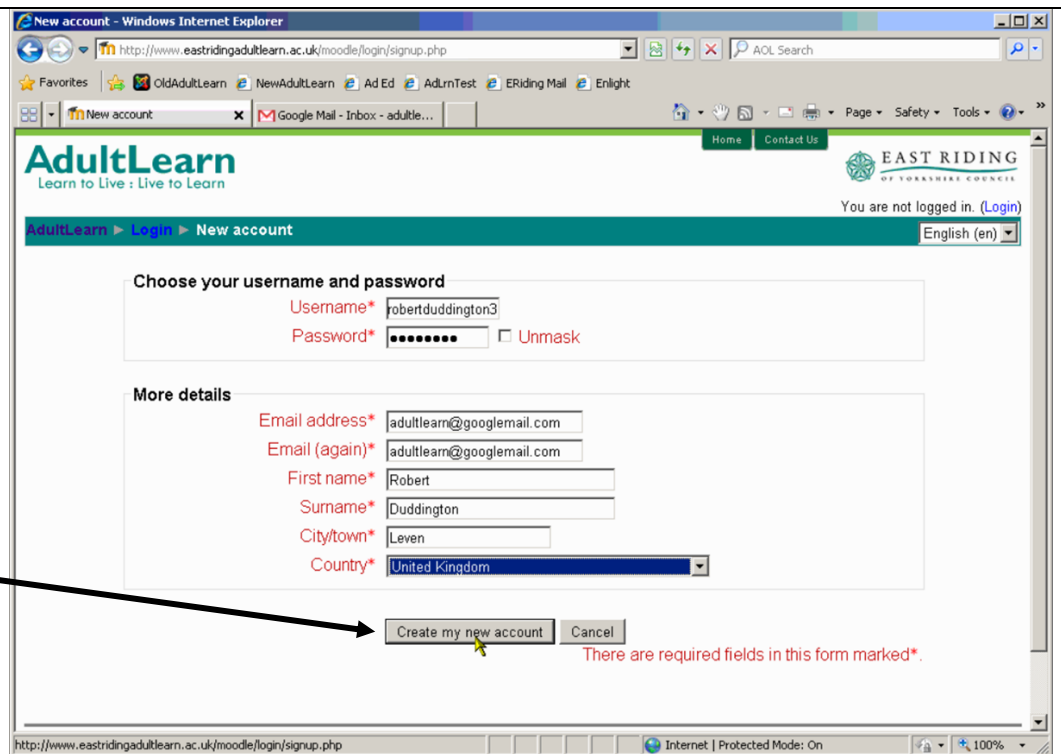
New account - Windows Internet Explorer

http://www.eastridingadultlearn.ac.uk/moodle/login/signup.php

AOL Search

Favorites | OldAdultLearn | NewAdultLearn | Ad Ed | AdLrnTest | ERiding Mail | Enlight

New account | Google Mail - Inbox - adultle...

Page ▾ Safety ▾ Tools ▾

Home | Contact Us

AdultLearn
Learn to Live : Live to Learn

EAST RIDING
OF YORKSHIRE COUNCIL

You are not logged in. (Login)

AdultLearn ► Login ► New account

English (en)

Choose your username and password

Username* robertduddington3

Password* •••••••• ☐ Unmask

More details

Email address* adultlearn@googlemail.com

Email (again)* adultlearn@googlemail.com

First name* Robert

Surname* Duddington

City/town* Leven

Country* United Kingdom

Create my new account | Cancel

There are required fields in this form marked*.

http://www.eastridingadultlearn.ac.uk/moodle/login/signup.php

Internet | Protected Mode: On

100%